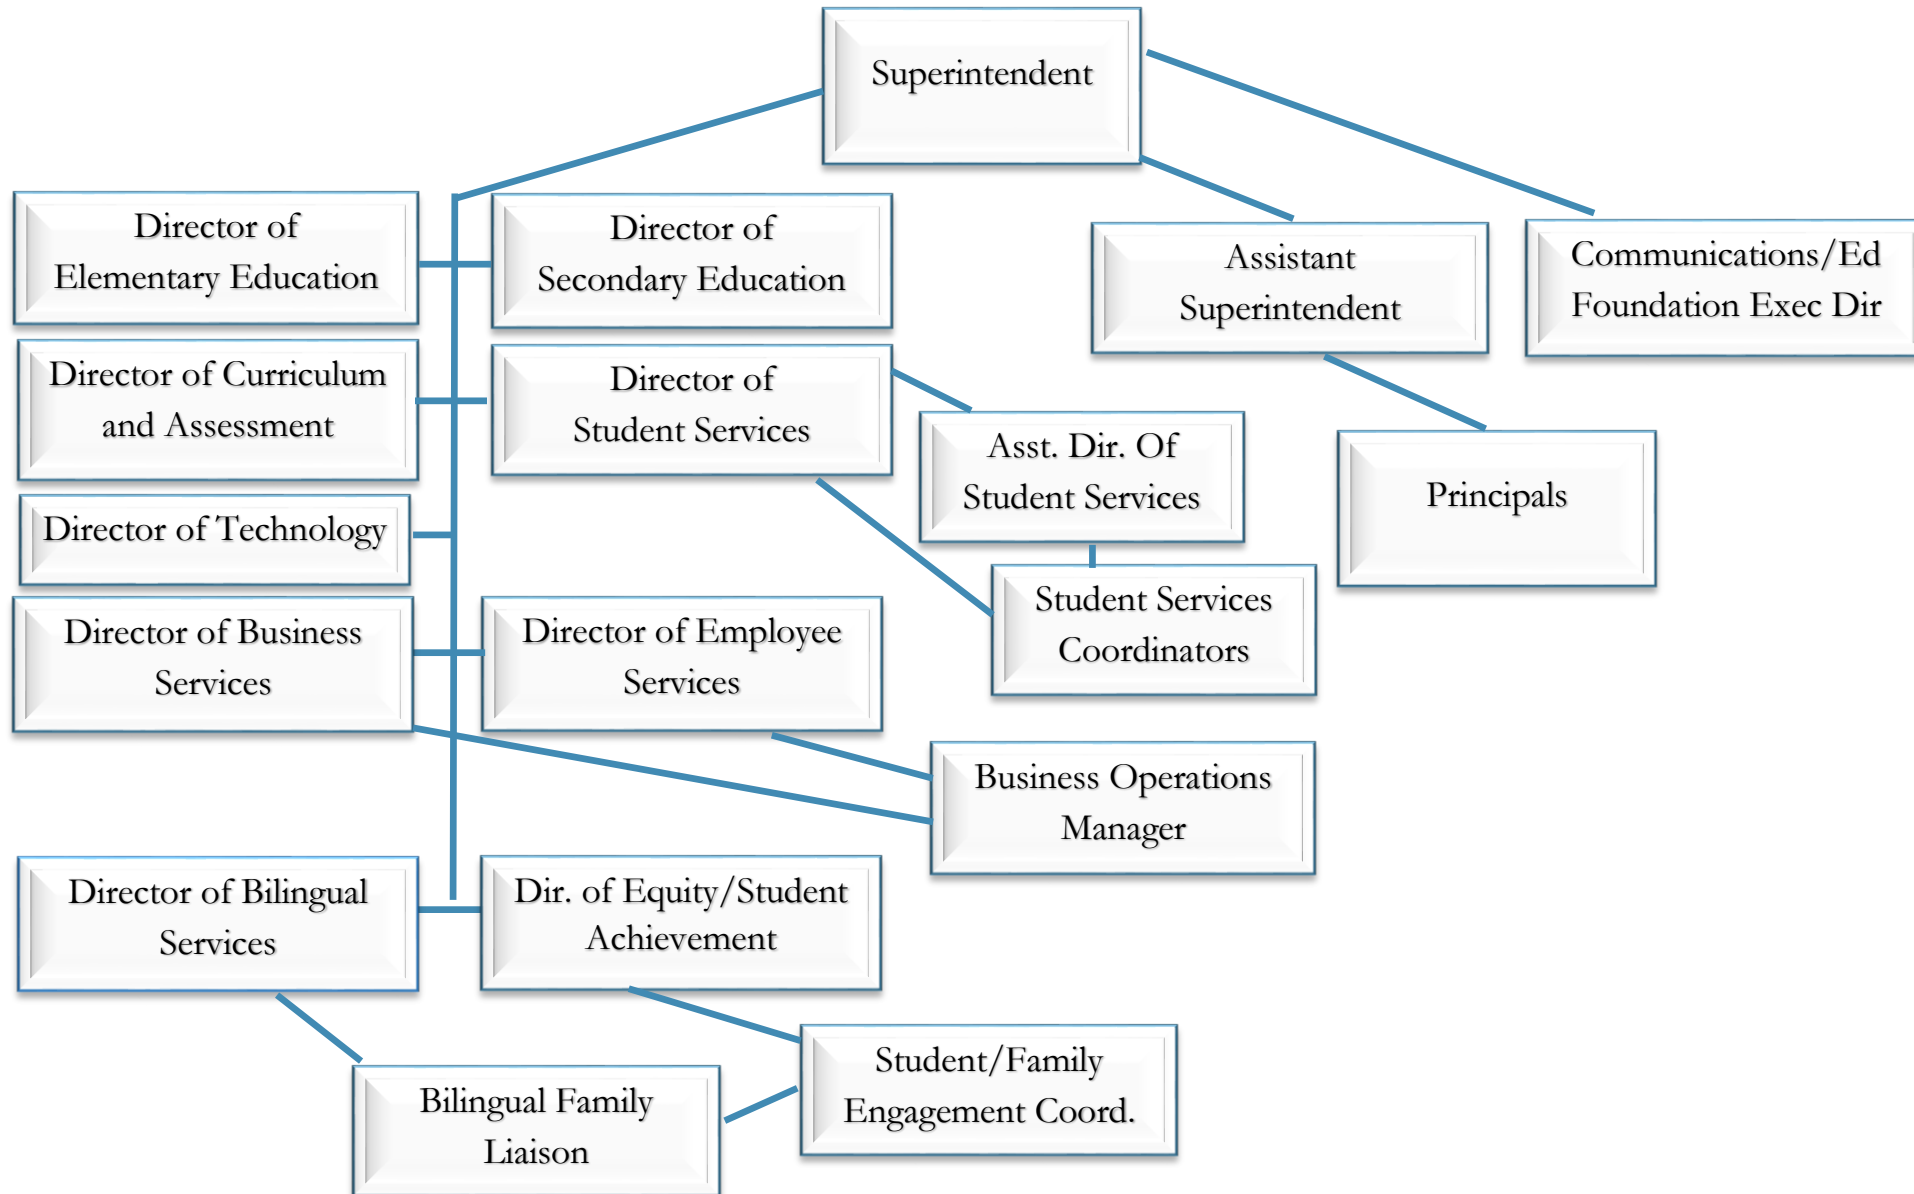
Superintendent

Director of Elementary Education

Director of Secondary Education

Assistant Superintendent

Communications/Ed Foundation Exec Dir

Director of Curriculum and Assessment

Director of Student Services

Asst. Dir. Of Student Services

Principals

Director of Technology

Student Services Coordinators

Director of Business Services

Director of Employee Services

Business Operations Manager

Director of Bilingual Services

Dir. of Equity/Student Achievement

Student/Family Engagement Coord.

Bilingual Family Liaison